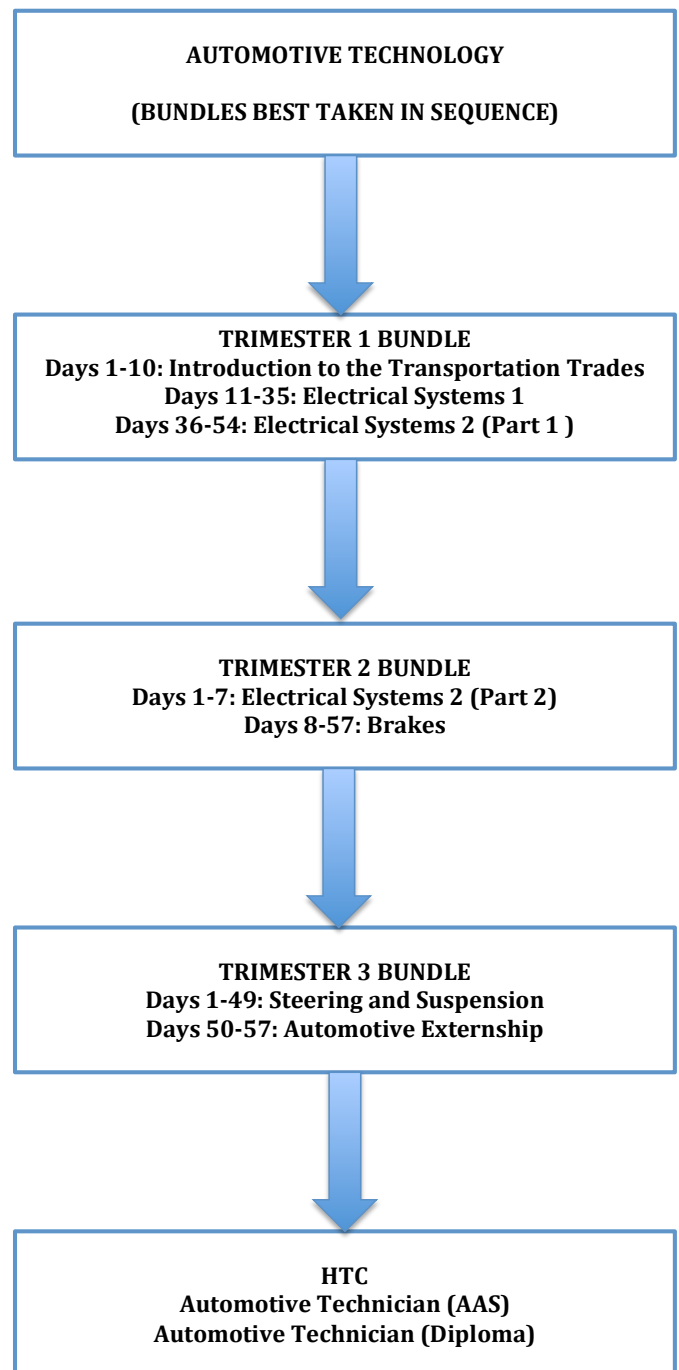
AUTOMOTIVE TECHNOLOGY

(BUNDLES BEST TAKEN IN SEQUENCE)

TRIMESTER 1 BUNDLE
Days 1-10: Introduction to the Transportation Trades
Days 11-35: Electrical Systems 1
Days 36-54: Electrical Systems 2 (Part 1 )

TRIMESTER 2 BUNDLE
Days 1-7: Electrical Systems 2 (Part 2)
Days 8-57: Brakes

TRIMESTER 3 BUNDLE
Days 1-49: Steering and Suspension
Days 50-57: Automotive Externship

HTC
Automotive Technician (AAS)
Automotive Technician (Diploma)